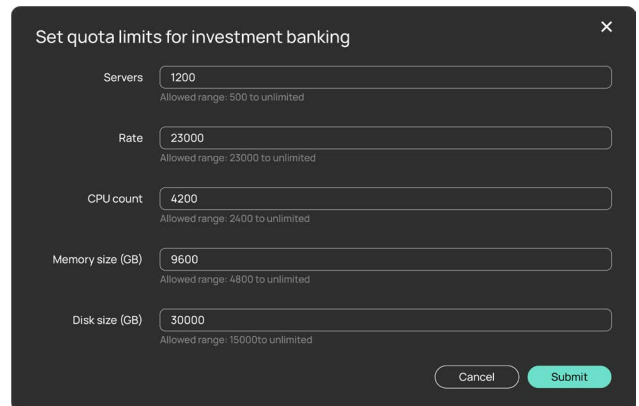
Set quota limits for investment banking

×

Servers
1200
Allowed range: 500 to unlimited

Rate
23000
Allowed range: 23000 to unlimited

CPU count
4200
Allowed range: 2400 to unlimited

Memory size (GB)
9600
Allowed range: 4800 to unlimited

Disk size (GB)
30000
Allowed range: 15000to unlimited

Cancel
Submit